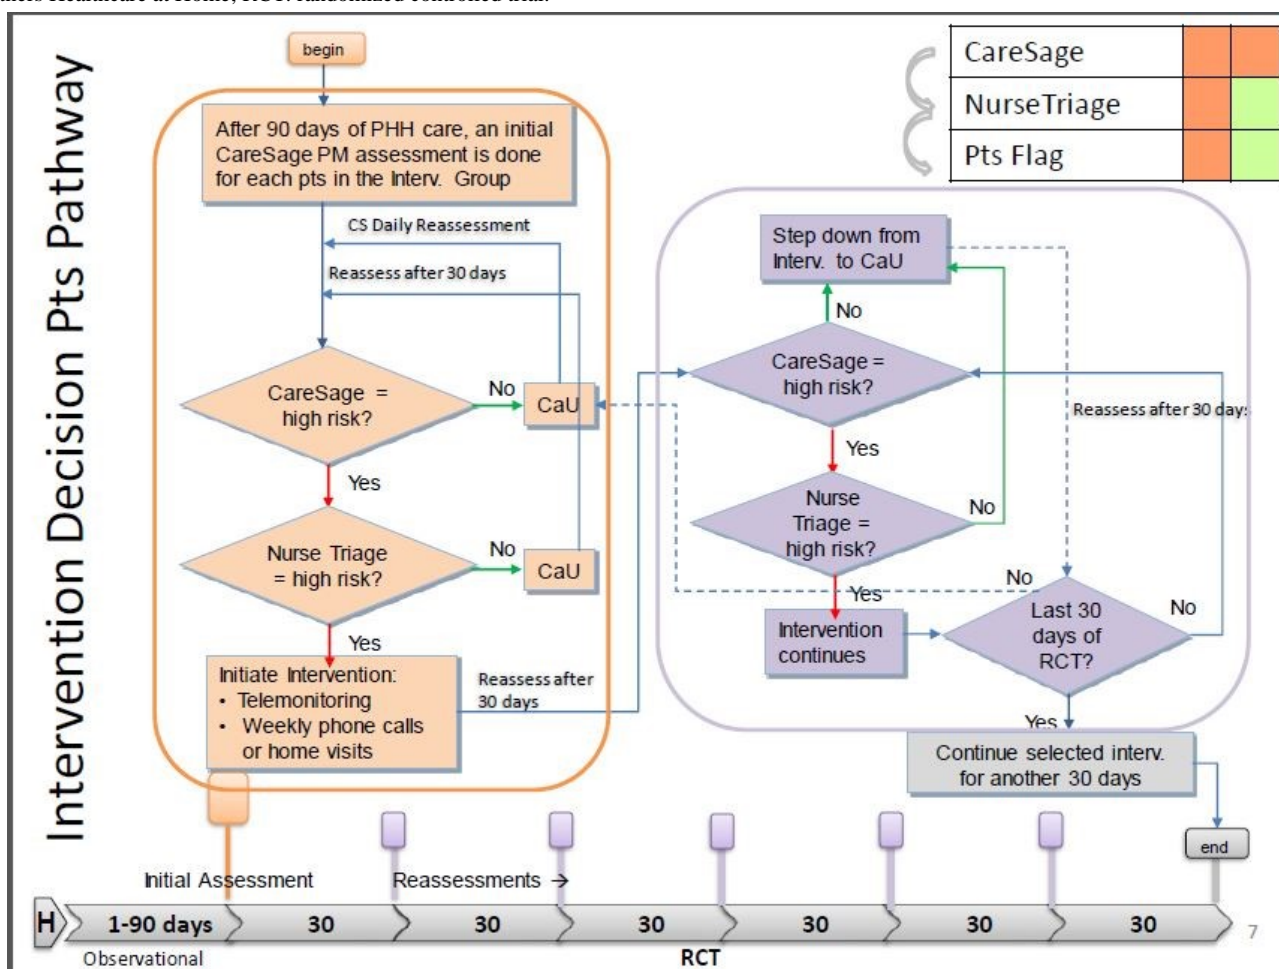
Intervention Decision Pts Pathway

| CareSage | | |
|---|---|---|
| NurseTriage | | |
| Pts Flag | | |

begin

After 90 days of PHH care, an initial CareSage PM assessment is done for each pts in the Interv. Group

CS Daily Reassessment

Reassess after 30 days

CareSage = high risk?

No

CaU

Yes

Nurse Triage = high risk?

No

CaU

Yes

Initiate Intervention:
• Telemonitoring
• Weekly phone calls or home visits

Reassess after 30 days

Step down from Interv. to CaU

No

CareSage = high risk?

Reassess after 30 days

Yes

Nurse Triage = high risk?

No

No

Yes

Intervention continues

Last 30 days of RCT?

No

Yes

Continue selected interv. for another 30 days

end

Initial Assessment

Reassessments →

H 1-90 days 30 30 30 30 30 30

Observational

RCT

7